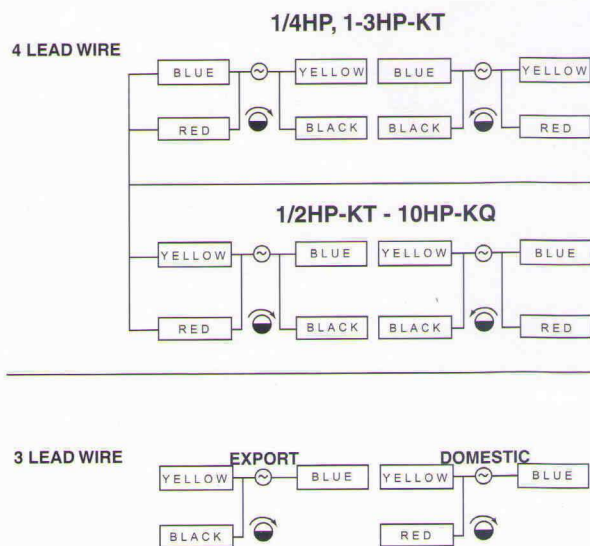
1/4HP, 1-3HP-KT

4 LEAD WIRE

BLUE

YELLOW

BLUE

YELLOW

RED

BLACK

BLACK

RED

1/2HP-KT - 10HP-KQ

YELLOW

BLUE

YELLOW

BLUE

RED

BLACK

BLACK

RED

3 LEAD WIRE

EXPORT

YELLOW

BLUE

BLACK

DOMESTIC

YELLOW

BLUE

RED